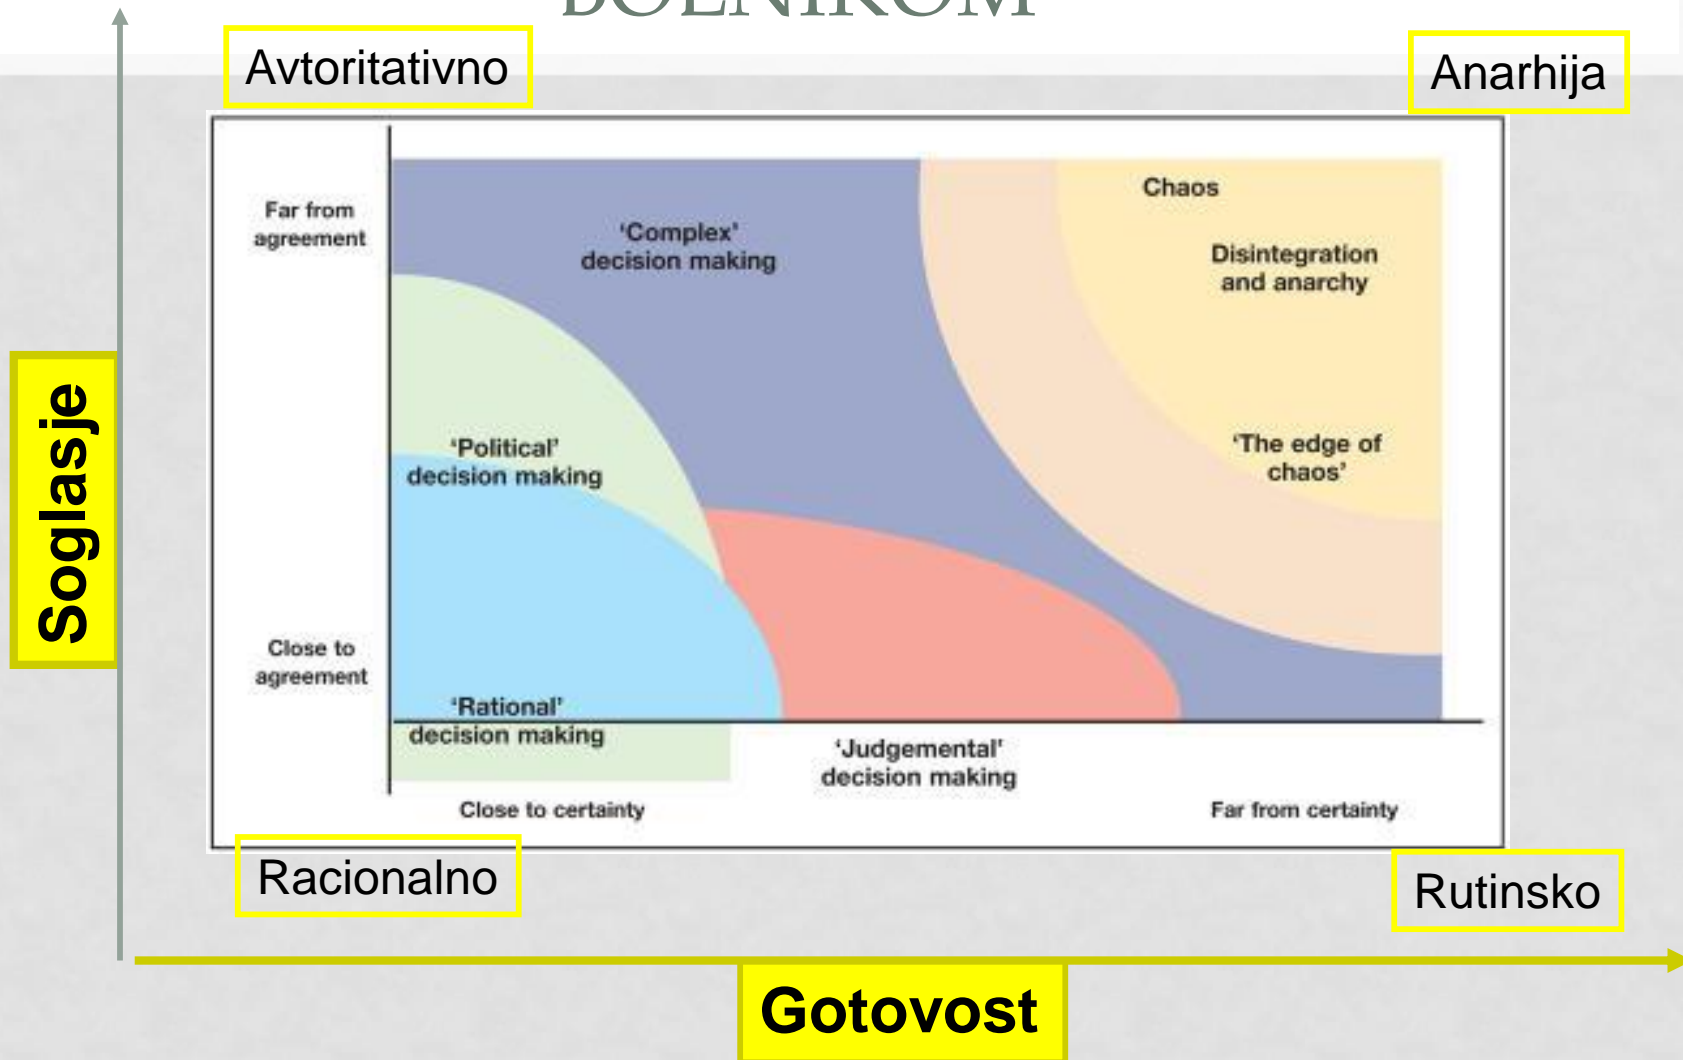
BOLNIKOM

Avtoritativno

Anarhija

Soglasje

Far from agreement

'Complex' decision making

Chaos

Disintegration and anarchy

'Political' decision making

'The edge of chaos'

Close to agreement

'Rational' decision making

'Judgemental' decision making

Close to certainty

Far from certainty

Racionalno

Rutinsko

Gotovost